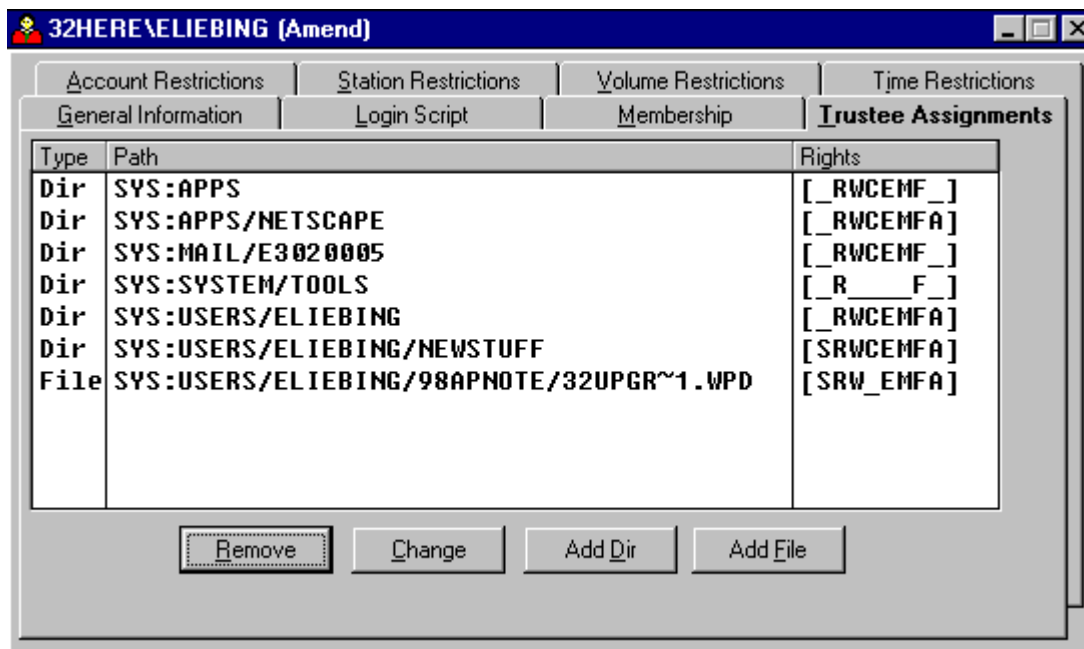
32HERE\ELIEBING (Amend)

Account Restrictions | Station Restrictions | Volume Restrictions | Time Restrictions
General Information | Login Script | Membership | Trustee Assignments

| Type | Path | Rights |
|---|---|---|
| Dir | SYS:APPS | [_RWCEMF_] |
| Dir | SYS:APPS/NETSCAPE | [_RWCEMFA] |
| Dir | SYS:MAIL/E3020005 | [_RWCEMF_] |
| Dir | SYS:SYSTEM/TOOLS | [_R____F_] |
| Dir | SYS:USERS/ELIEBING | [_RWCEMFA] |
| Dir | SYS:USERS/ELIEBING/NEWSTUFF | [SRWCEMFA] |
| File | SYS:USERS/ELIEBING/98APNOTE/32UPGR~1.WPD | [SRW_EMFA] |

Remove | Change | Add Dir | Add File